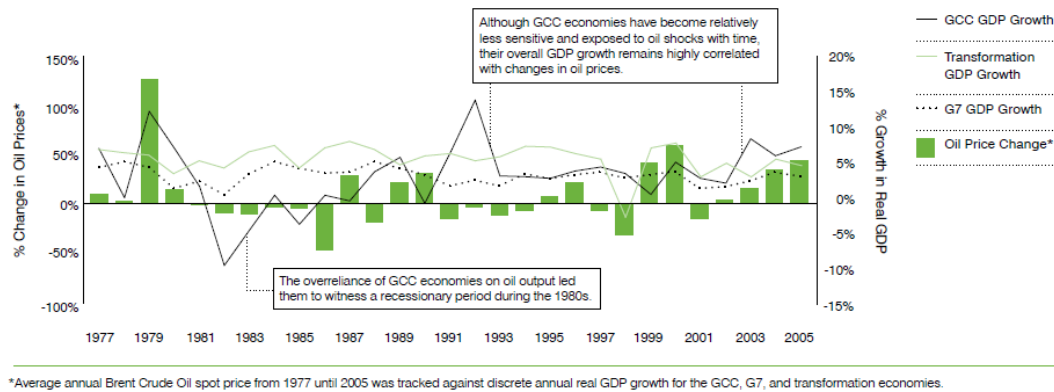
Although GCC economies have become relatively less sensitive and exposed to oil shocks with time, their overall GDP growth remains highly correlated with changes in oil prices.

GCC GDP Growth

Transformation GDP Growth

G7 GDP Growth

Oil Price Change*

% Change in Oil Prices*

150%
100%
50%
0%
-50%
-100%

% Growth in Real GDP

20%
15%
10%
5%
0%
-5%
-10%
-15%

The overreliance of GCC economies on oil output led them to witness a recessionary period during the 1980s.

1977 1979 1981 1983 1985 1987 1989 1991 1993 1995 1997 1999 2001 2003 2005

*Average annual Brent Crude Oil spot price from 1977 until 2005 was tracked against discrete annual real GDP growth for the GCC, G7, and transformation economies.